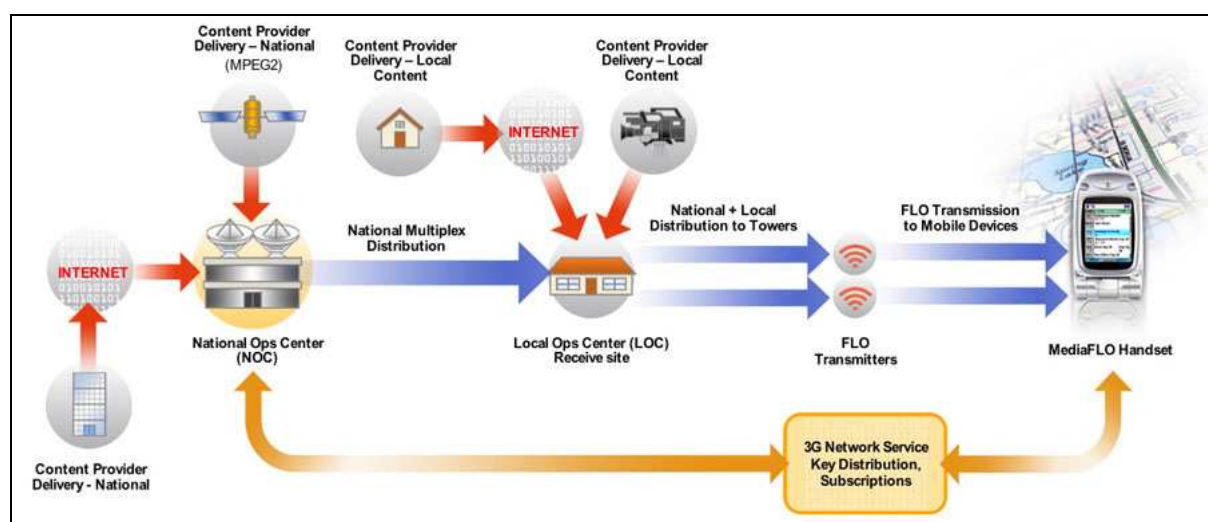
Content Provider Delivery – National (MPEG2)

Content Provider Delivery – Local Content

Content Provider Delivery – Local Content

INTERNET

INTERNET

National Multiplex Distribution

National + Local Distribution to Towers

FLO Transmission to Mobile Devices

National Ops Center (NOC)

Local Ops Center (LOC) Receive site

FLO Transmitters

MediaFLO Handset

Content Provider Delivery - National

3G Network Service Key Distribution, Subscriptions